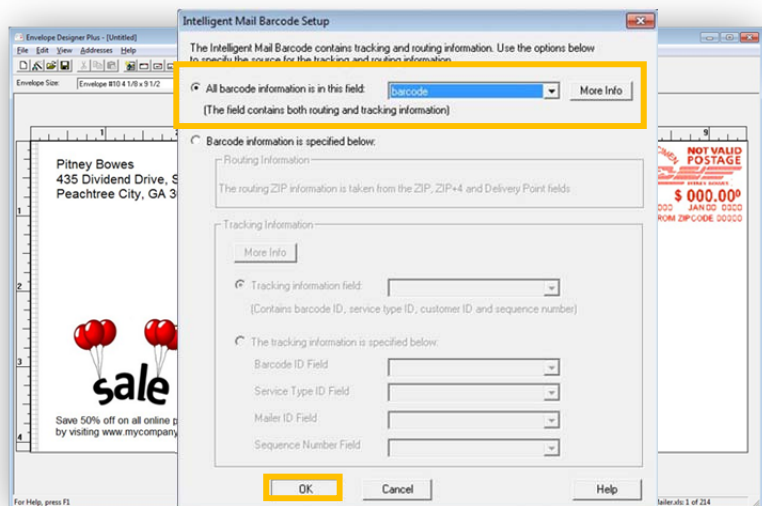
Envelope Designer Plus - [Untitled]

File Edit View Addresses Help

Envelope Size: Envelope #10 4 1/8 x 9 1/2

Pitney Bowes
435 Dividend Drive, S
Peachtree City, GA 3

sale

Save 50% off on all online p
by visiting www.mycompany

NOT VALID
POSTAGE
$ 000.00
JAN 00 0000
FROM ZIPCODE 00000

For Help, press F1

Mailer.xls: 1 of 214

Intelligent Mail Barcode Setup

The Intelligent Mail Barcode contains tracking and routing information. Use the options below to specify the source for the tracking and routing information.

All barcode information is in this field: barcode

More Info

(The field contains both routing and tracking information)

Barcode information is specified below:

Routing Information

The routing ZIP information is taken from the ZIP, ZIP+4 and Delivery Point fields

Tracking Information

More Info

Tracking information field:

(Contains barcode ID, service type ID, customer ID and sequence number)

The tracking information is specified below:

Barcode ID Field

Service Type ID Field

Mailer ID Field

Sequence Number Field

OK

Cancel

Help